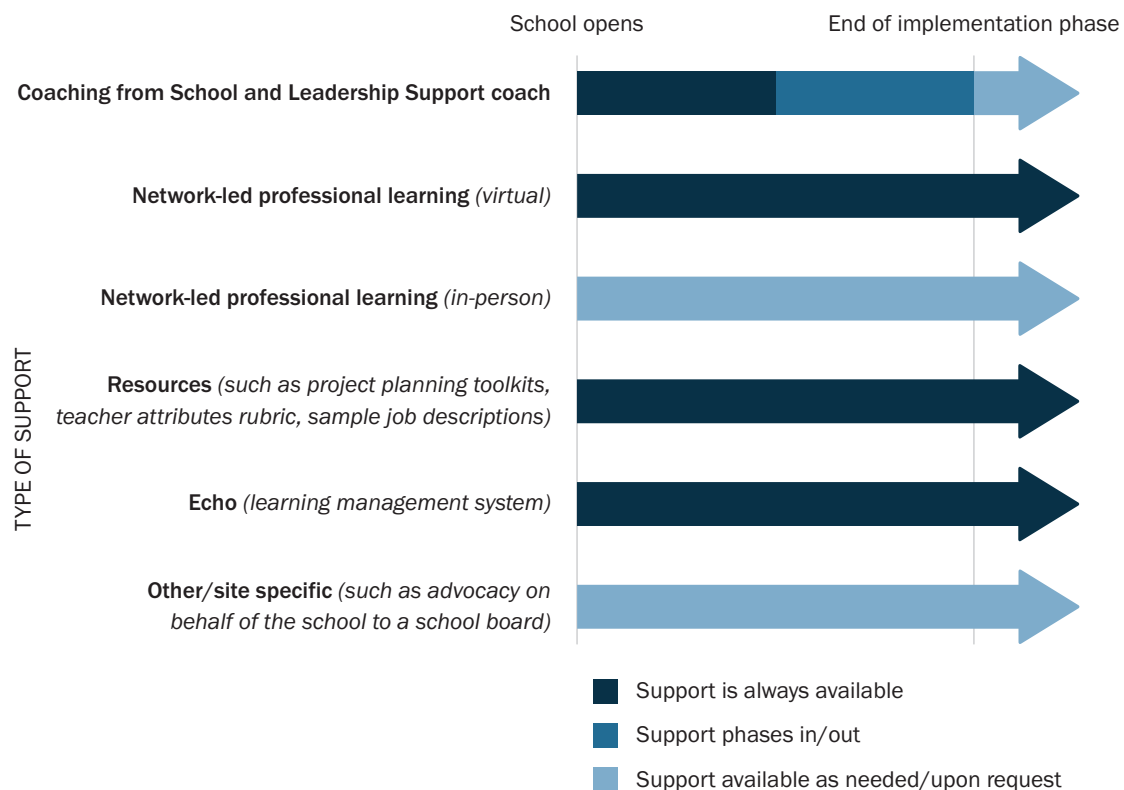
School opens

End of implementation phase

TYPE OF SUPPORT

Coaching from School and Leadership Support coach

Network-led professional learning *(virtual)*

Network-led professional learning *(in-person)*

Resources *(such as project planning toolkits, teacher attributes rubric, sample job descriptions)*

Echo *(learning management system)*

Other/site specific *(such as advocacy on behalf of the school to a school board)*

Support is always available

Support phases in/out

Support available as needed/upon request